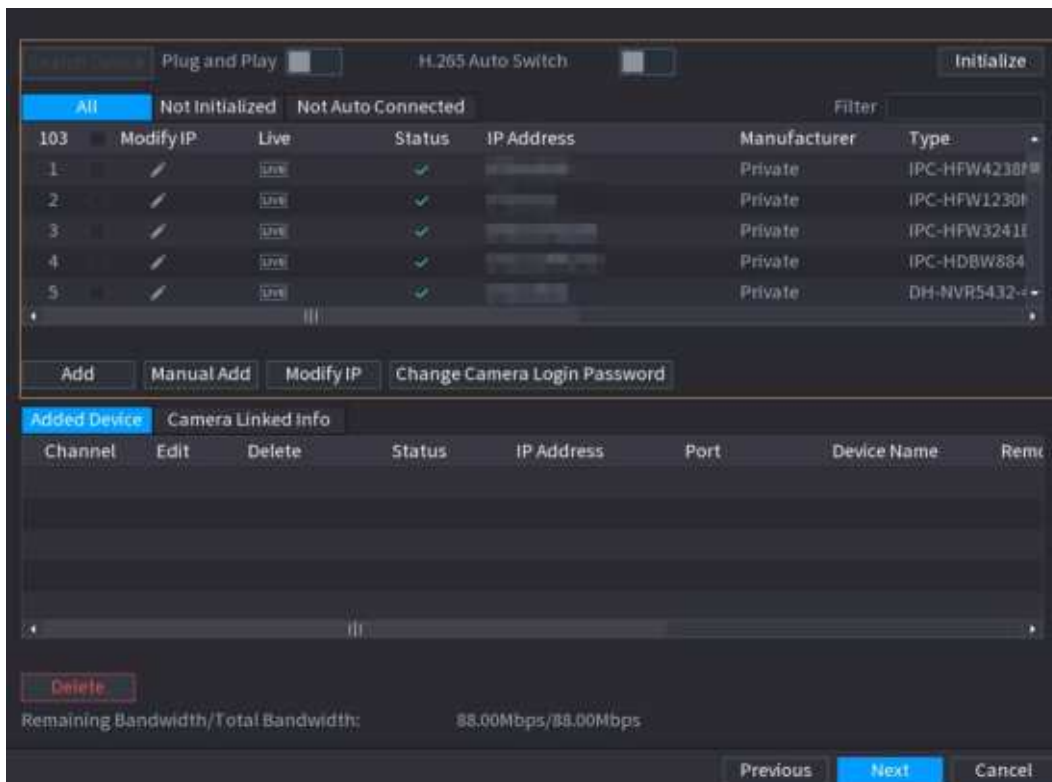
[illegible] Plug and Play H.265 Auto Switch Initialize

All Not Initialized Not Auto Connected Filter

| 103 | | Modify IP | Live | Status | IP Address | Manufacturer | Type |
|---|---|---|---|---|---|---|---|
| 1 | | | LIVE | | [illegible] | Private | IPC-HFW4238 |
| 2 | | | LIVE | | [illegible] | Private | IPC-HFW1230 |
| 3 | | | LIVE | | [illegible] | Private | IPC-HFW3241 |
| 4 | | | LIVE | | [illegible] | Private | IPC-HDBW884 |
| 5 | | | LIVE | | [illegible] | Private | DH-NVR5432- |

Add Manual Add Modify IP Change Camera Login Password

Added Device Camera Linked Info

| Channel | Edit | Delete | Status | IP Address | Port | Device Name | Rem |
|---|---|---|---|---|---|---|---|

Delete

Remaining Bandwidth/Total Bandwidth: 88.00Mbps/88.00Mbps

Previous Next Cancel